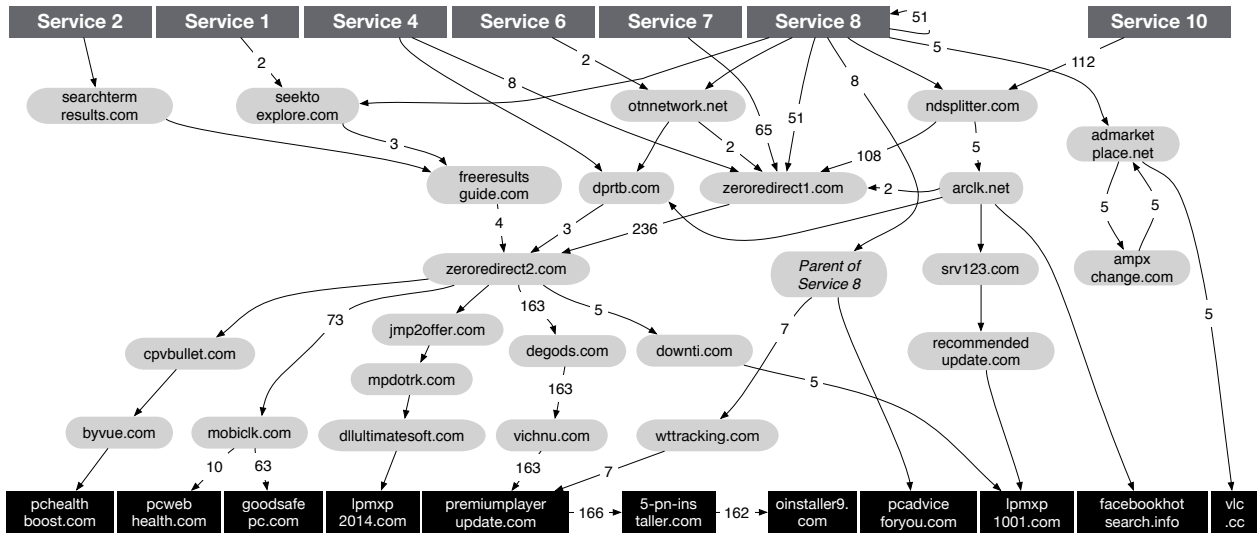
Service 2
Service 1
Service 4
Service 6
Service 7
Service 8
51
Service 10

2
8
2
65
51
8
5
112

searchterm results.com
seekto explore.com
otnnetwork.net
ndsplitter.com
admarket place.net

3
2
108
5

freeresults guide.com
dprtb.com
zeroredirect1.com
2
arclk.net

5
5

4
3
236

zeroredirect2.com
Parent of Service 8
srv123.com
ampx change.com

73
163
5
7

cpvbullet.com
jmp2offer.com
degods.com
downti.com
recommended update.com

5

mpdotrk.com
163
5

byvue.com
mobiclk.com
dllultimatesoft.com
vichnu.com
wttracking.com

10
63
163
7

pchealth boost.com
pcweb health.com
goodsafe pc.com
lpmxp 2014.com
premiumplayer update.com
166
5-pn-ins taller.com
162
oinstaller9. com
pcadvice foryou.com
lpmxp 1001.com
facebookhot search.info
vlc .cc